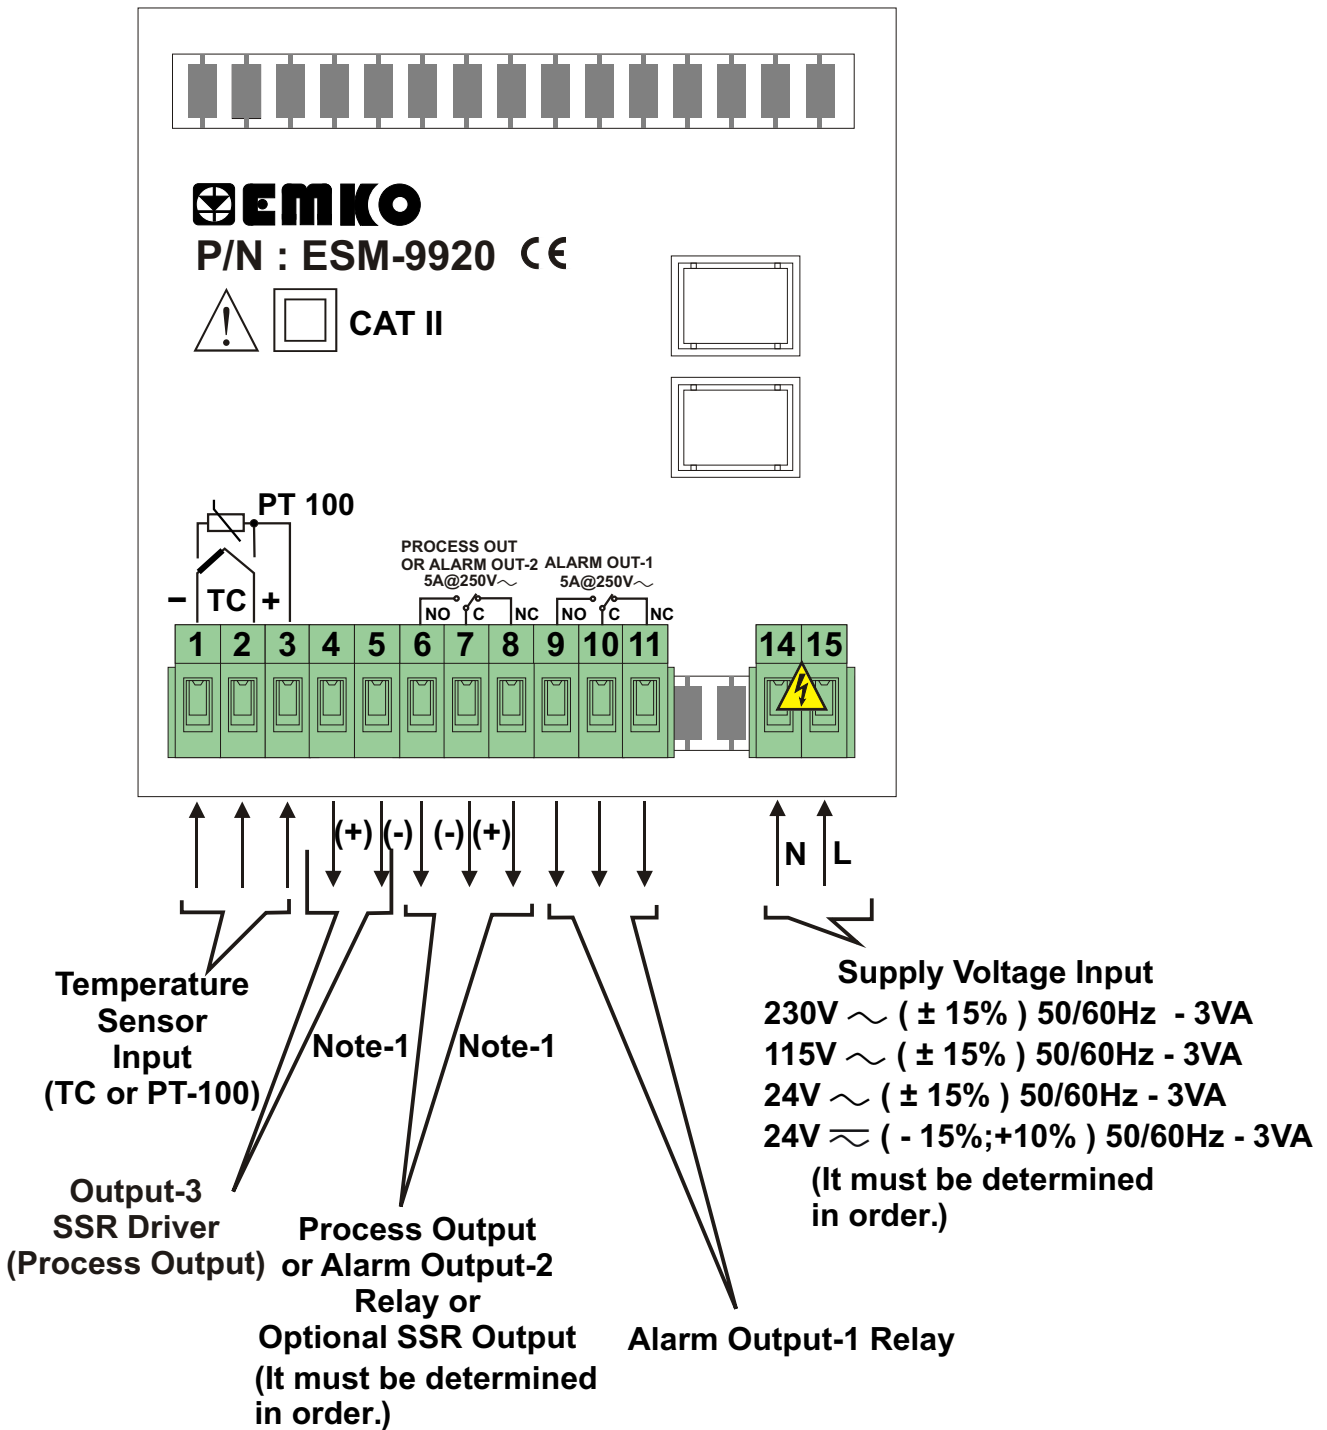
EMKO
P/N : ESM-9920 CE

CAT II

PT 100
PROCESS OUT
OR ALARM OUT-2
5A@250V~
ALARM OUT-1
5A@250V~
− TC +
NO C NC NO C NC
1 2 3 4 5 6 7 8 9 10 11 14 15

(+) (-) (-) (+)
N L

Temperature Sensor Input (TC or PT-100)

Note-1
Note-1

Supply Voltage Input
230V ~ ( ± 15% ) 50/60Hz - 3VA
115V ~ ( ± 15% ) 50/60Hz - 3VA
24V ~ ( ± 15% ) 50/60Hz - 3VA
24V $\eqsim$ ( - 15%;+10% ) 50/60Hz - 3VA
(It must be determined in order.)

Output-3
SSR Driver
(Process Output)

Process Output or Alarm Output-2 Relay or Optional SSR Output
(It must be determined in order.)

Alarm Output-1 Relay